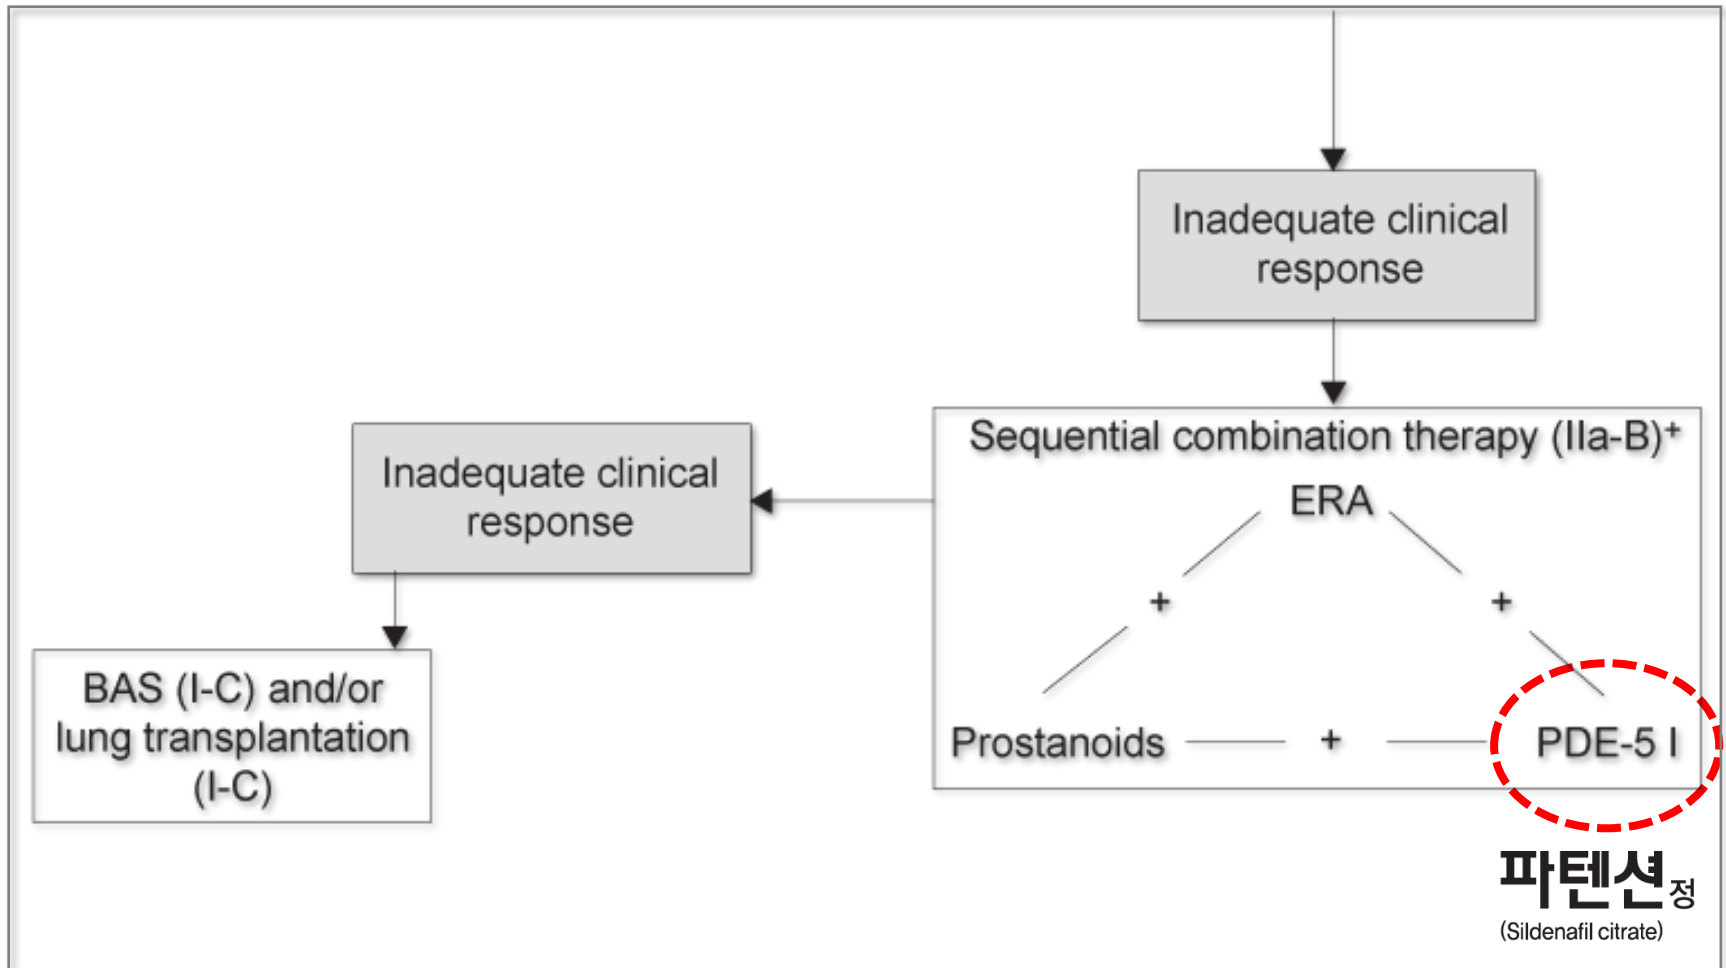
Inadequate clinical response

Sequential combination therapy (IIa-B)$^{+}$

ERA

+

+

Prostanoids

+

PDE-5 I

Inadequate clinical response

BAS (I-C) and/or lung transplantation (I-C)

파텐션정
(Sildenafil citrate)